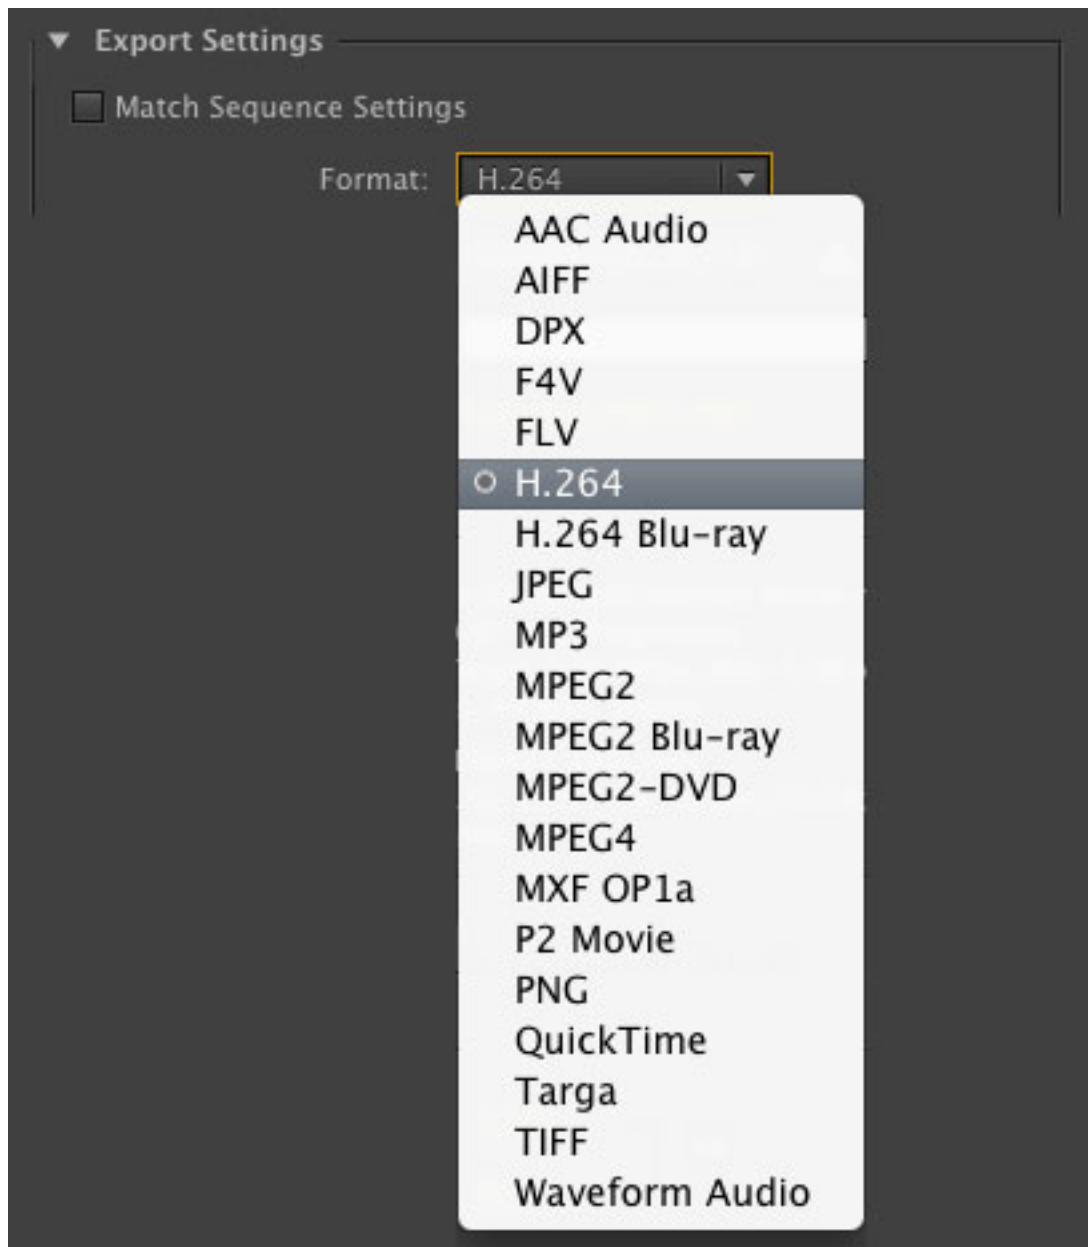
Export Settings

Match Sequence Settings

Format: H.264

AAC Audio
AIFF
DPX
F4V
FLV
H.264
H.264 Blu-ray
JPEG
MP3
MPEG2
MPEG2 Blu-ray
MPEG2-DVD
MPEG4
MXF OP1a
P2 Movie
PNG
QuickTime
Targa
TIFF
Waveform Audio